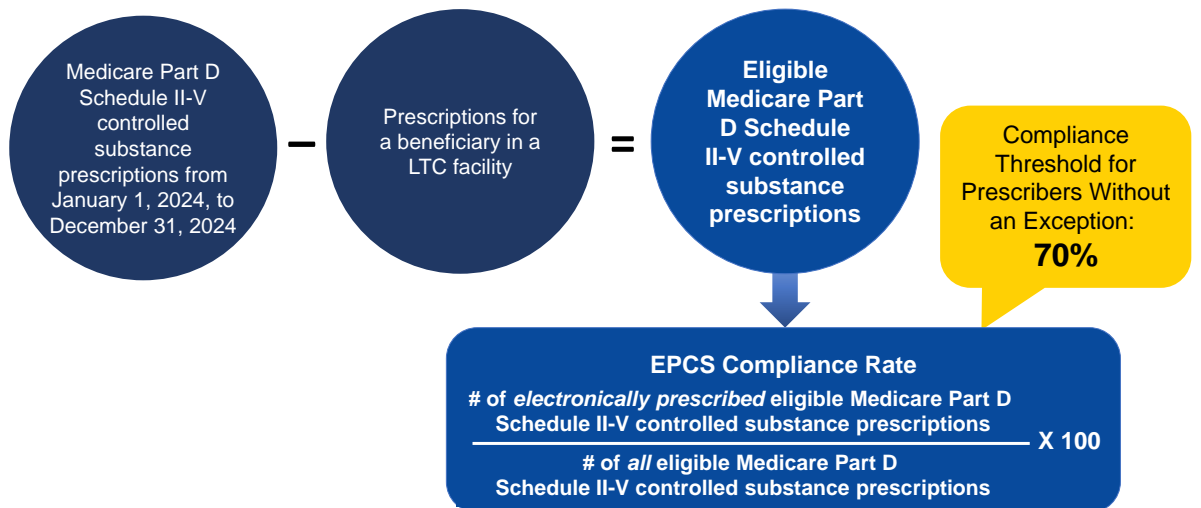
Medicare Part D Schedule II-V controlled substance prescriptions from January 1, 2024, to December 31, 2024

–

Prescriptions for a beneficiary in a LTC facility

=

Eligible Medicare Part D Schedule II-V controlled substance prescriptions

Compliance Threshold for Prescribers Without an Exception:
70%

EPCS Compliance Rate

$\frac{\text{\# of } \textit{electronically prescribed} \text{ eligible Medicare Part D Schedule II-V controlled substance prescriptions}}{\text{\# of } \textit{all} \text{ eligible Medicare Part D Schedule II-V controlled substance prescriptions}} \times 100$